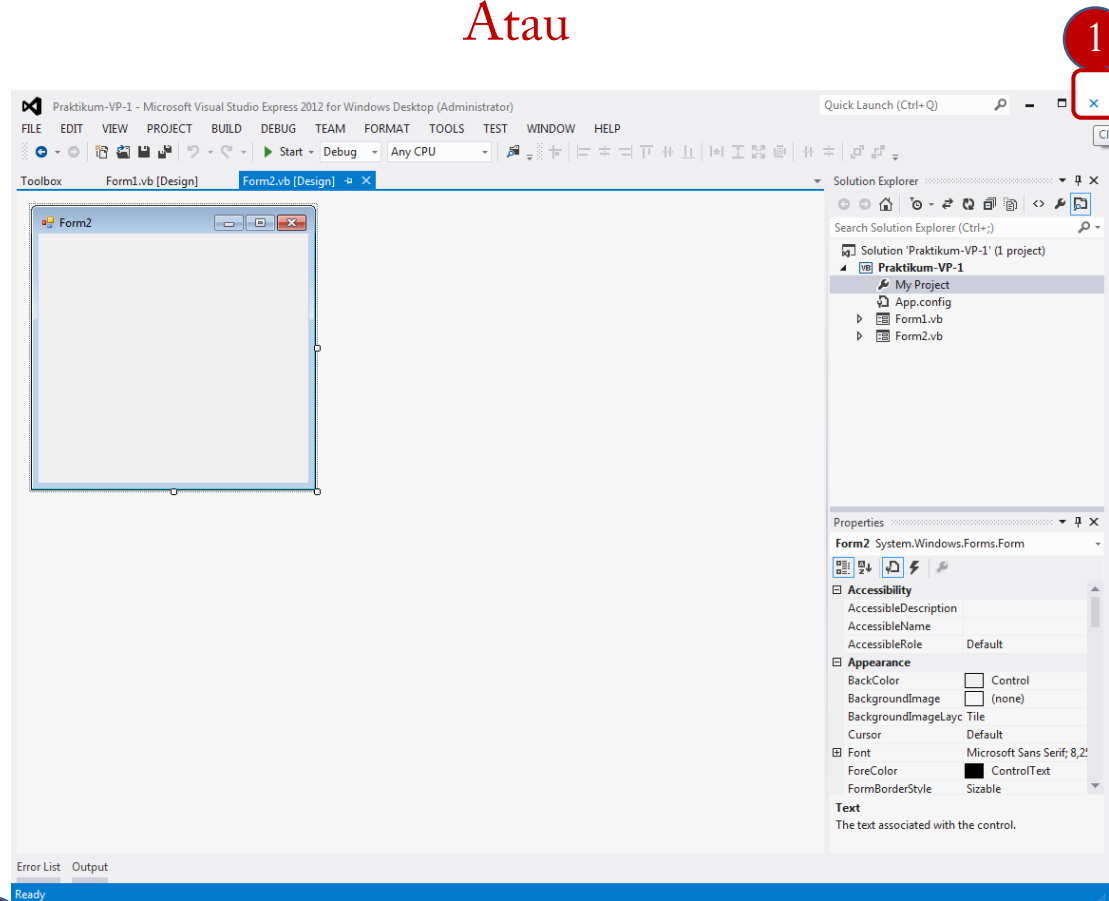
Atau

1

Praktikum-VP-1 - Microsoft Visual Studio Express 2012 for Windows Desktop (Administrator)

Quick Launch (Ctrl+Q)

FILE EDIT VIEW PROJECT BUILD DEBUG TEAM FORMAT TOOLS TEST WINDOW HELP

Start Debug Any CPU

Toolbox Form1.vb [Design] Form2.vb [Design]

Form2

Solution Explorer

Search Solution Explorer (Ctrl+;)

Solution 'Praktikum-VP-1' (1 project)
Praktikum-VP-1
My Project
App.config
Form1.vb
Form2.vb

Properties

Form2 System.Windows.Forms.Form

| | |
|---|---|
| Accessibility | |
| AccessibleDescription | |
| AccessibleName | |
| AccessibleRole | Default |
| Appearance | |
| BackColor | Control |
| BackgroundImage | (none) |
| BackgroundImageLayc | Tile |
| Cursor | Default |
| Font | Microsoft Sans Serif; 8,2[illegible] |
| ForeColor | ControlText |
| FormBorderStyle | Sizable |

Text
The text associated with the control.

Error List Output

Ready